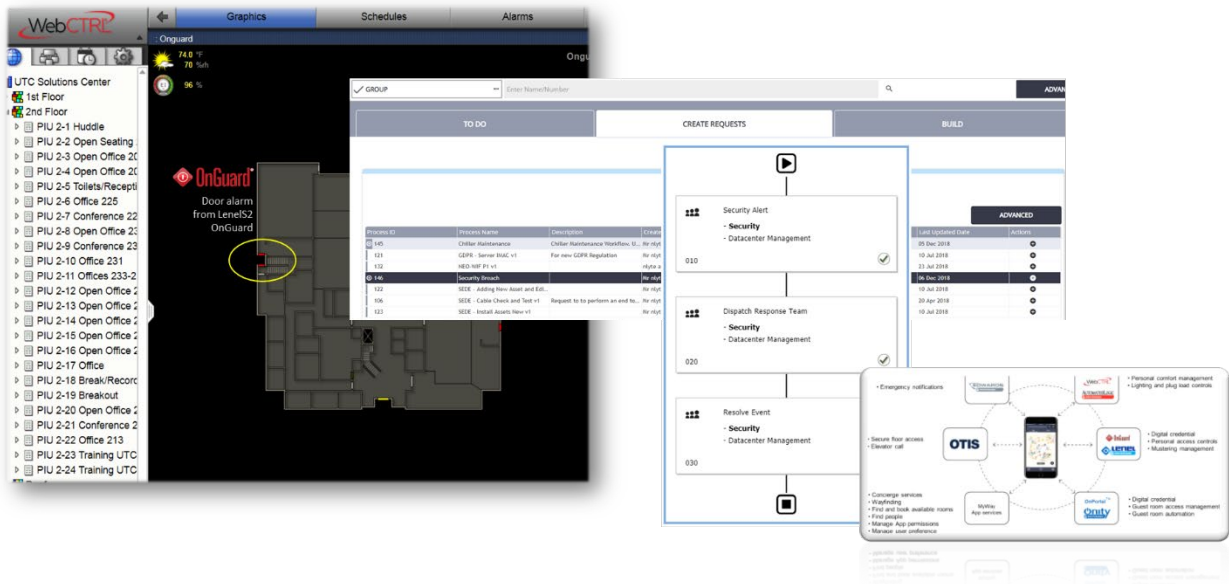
WebCTRL

Graphics | Schedules | Alarms

: Onguard

Ongu

74.0 °F
70 %rh
96 %

UTC Solutions Center
1st Floor
2nd Floor
PIU 2-1 Huddle
PIU 2-2 Open Seating
PIU 2-3 Open Office 20
PIU 2-4 Open Office 20
PIU 2-5 Toilets/Recepti
PIU 2-6 Office 225
PIU 2-7 Conference 22
PIU 2-8 Open Office 23
PIU 2-9 Conference 23
PIU 2-10 Office 231
PIU 2-11 Offices 233-2
PIU 2-12 Open Office 2
PIU 2-13 Open Office 2
PIU 2-14 Open Office 2
PIU 2-15 Open Office 2
PIU 2-16 Open Office 2
PIU 2-17 Office
PIU 2-18 Break/Record
PIU 2-19 Breakout
PIU 2-20 Open Office 2
PIU 2-21 Conference 2
PIU 2-22 Office 213
PIU 2-23 Training UTC
PIU 2-24 Training UTC

OnGuard

Door alarm from LenelS2 OnGuard

GROUP | Enter Name/Number | ADVA

TO DO | CREATE REQUESTS | BUILD

ADVANCED

| Process ID | Process Name | Description | Create |
|---|---|---|---|
| 145 | Chiller Maintenance | Chiller Maintenance Workflow. U... | Nr nlyt |
| 121 | GDPR - Server INAC v1 | For new GDPR Regulation | Nr nlyt |
| 132 | KEO-NIF P1 v1 | | nlyte a |
| 146 | Security Breach | | Nr nlyt |
| 122 | SEDE - Adding New Asset and Edi... | | Nr nlyt |
| 106 | SEDE - Cable Check and Test v1 | Request to to perform an end to... | Nr nlyt |
| 123 | SEDE - Install Assets New v1 | | Nr nlyt |

| Last Updated Date | Actions |
|---|---|
| 05 Dec 2018 | |
| 10 Jul 2018 | |
| 23 Jul 2018 | |
| 06 Dec 2018 | |
| 10 Jul 2018 | |
| 20 Apr 2018 | |
| 10 Jul 2018 | |

Security Alert
- Security
- Datacenter Management
010

Dispatch Response Team
- Security
- Datacenter Management
020

Resolve Event
- Security
- Datacenter Management
030

• Emergency notifications

• Personal comfort management
• Lighting and plug load controls

• Secure floor access
• Elevator call

OTIS

• Digital credential
• Personal access controls
• Mustering management

OnGuard
LENEL

• Concierge services
• Wayfinding
• Find and book available rooms
• Find people
• Manage App permissions
• Manage user preference

MyWay App services

• Digital credential
• Guest room access management
• Guest room automation

OnPortal
Onity